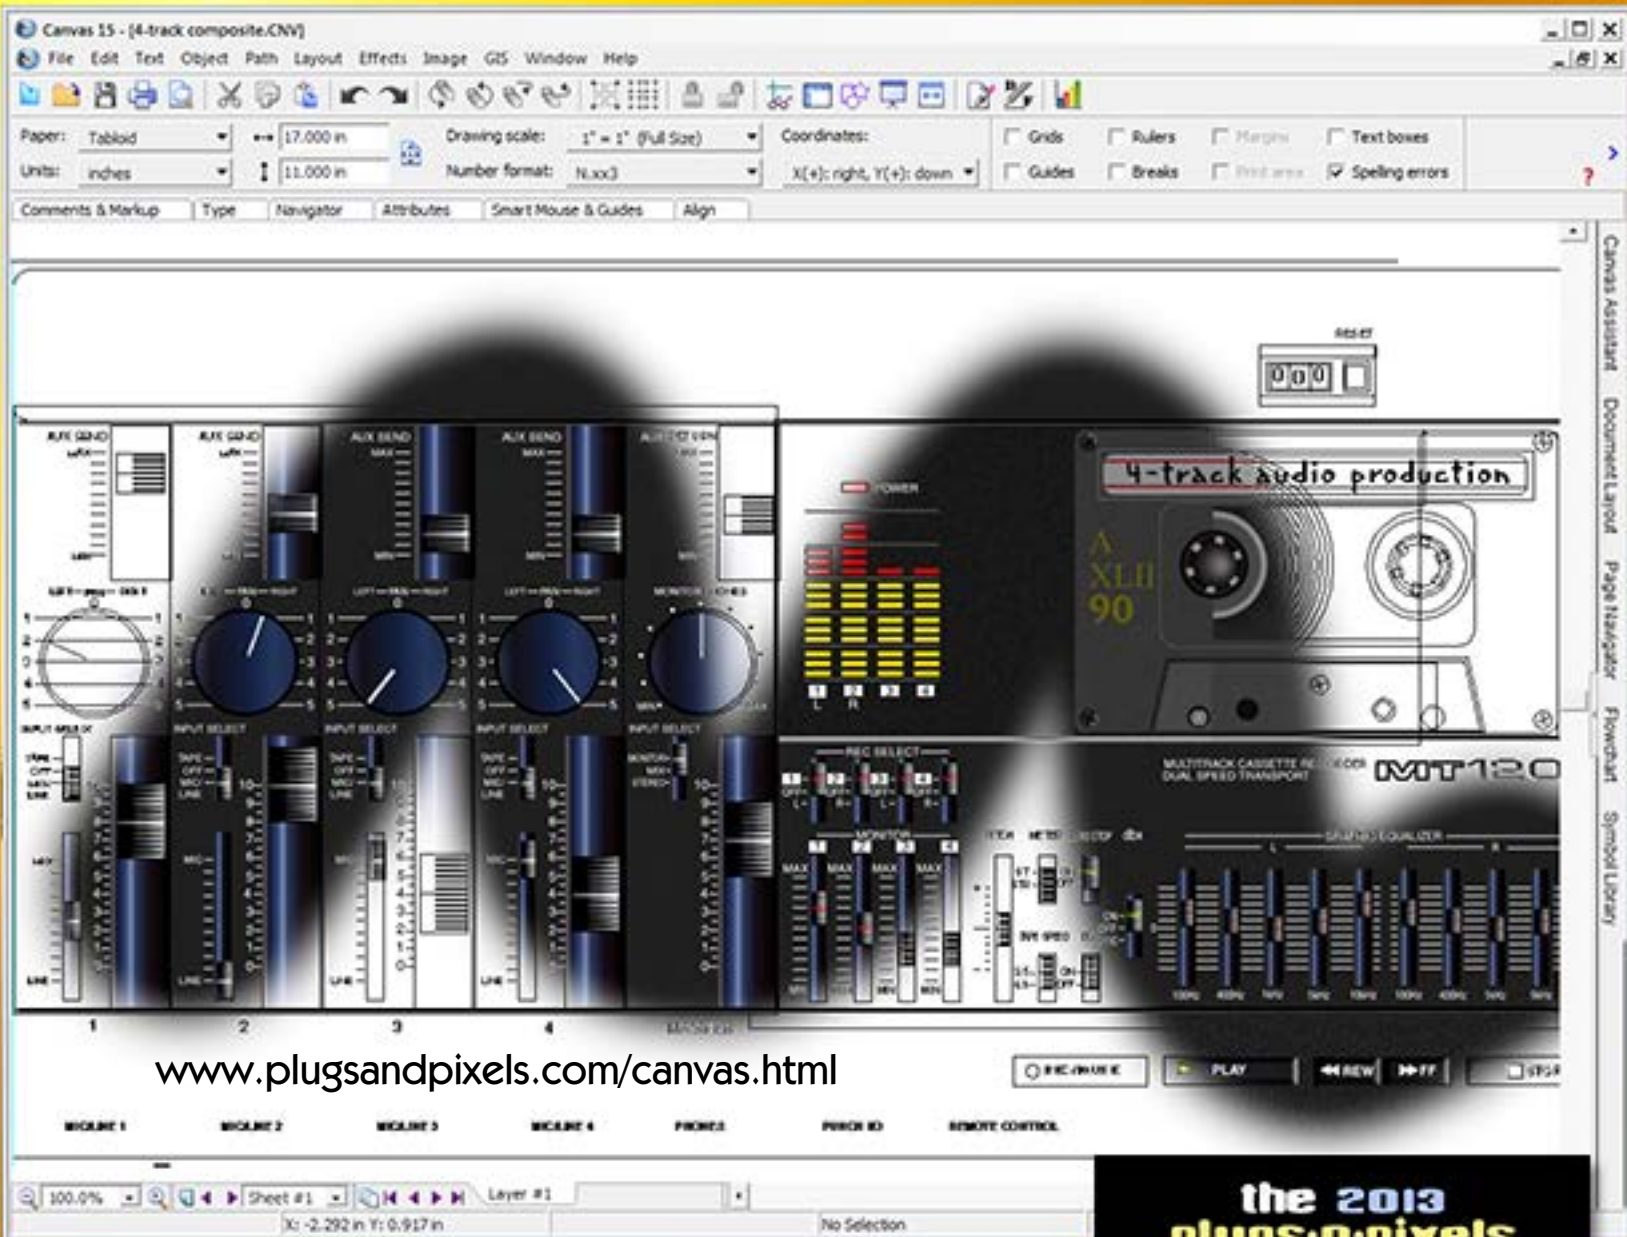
Canvas 15 - [4-track composite.CNV]

File Edit Text Object Path Layout Effects Image GIS Window Help

Paper: Tabloid
Units: inches
17.000 in
11.000 in
Drawing scale: 1" = 1" (Full Size)
Number format: N.xx3
Coordinates:
X(+): right, Y(+): down
Grids
Guides
Rulers
Breaks
Margins
Print area
Text boxes
Spelling errors

Comments & Markup | Type | Navigator | Attributes | Smart Mouse & Guides | Align

Canvas Assistant
Document Layout
Page Navigator
Flowchart
Symbol Library

RESET
0 0 0

AUX SEND
MAX
MIN
INPUT SELECT
TAPE
OFF
MIC
LINE

POWER

4-track audio production
A
XLII
90

REC SELECT
MONITOR
MAX
MULTITRACK CASSETTE RECORDER
DUAL SPEED TRANSPORT
MT120
GRAPHIC EQUALIZER
L
R

1 2 3 4

www.plugsandpixels.com/canvas.html

REC/PAUSE
PLAY
REW
FF
STOP

MICLINE 1
MICLINE 2
MICLINE 3
MICLINE 4
PHONES
PUNCH IO
REMOTE CONTROL

100.0%
Sheet #1
Layer #1
X: -2.292 in Y: 0.917 in
No Selection

the 2013
plugs:n:pixels